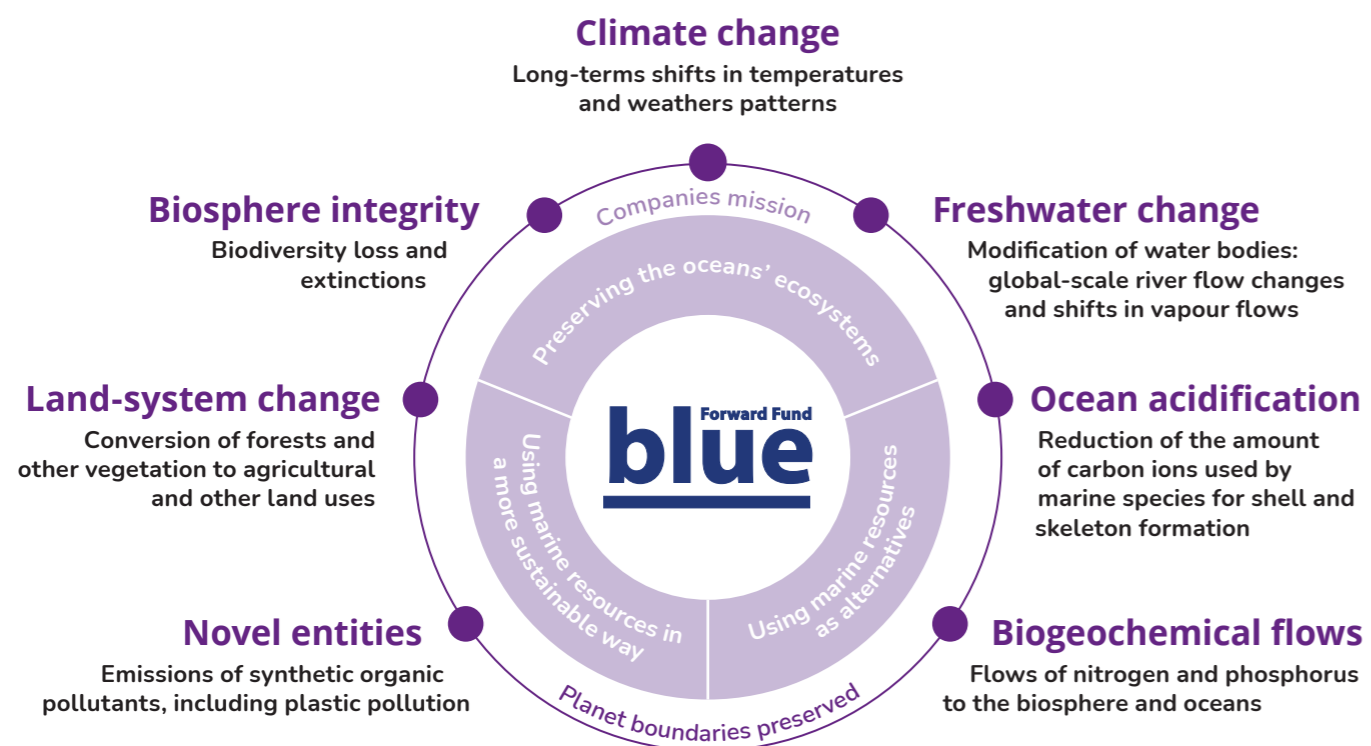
Climate change
Long-terms shifts in temperatures and weathers patterns

Biosphere integrity
Biodiversity loss and extinctions

Freshwater change
Modification of water bodies: global-scale river flow changes and shifts in vapour flows

Companies mission

Preserving the oceans' ecosystems

Land-system change
Conversion of forests and other vegetation to agricultural and other land uses

Forward Fund
blue

Using marine resources in a more sustainable way

Using marine resources as alternatives

Ocean acidification
Reduction of the amount of carbon ions used by marine species for shell and skeleton formation

Novel entities
Emissions of synthetic organic pollutants, including plastic pollution

Biogeochemical flows
Flows of nitrogen and phosphorus to the biosphere and oceans

Planet boundaries preserved